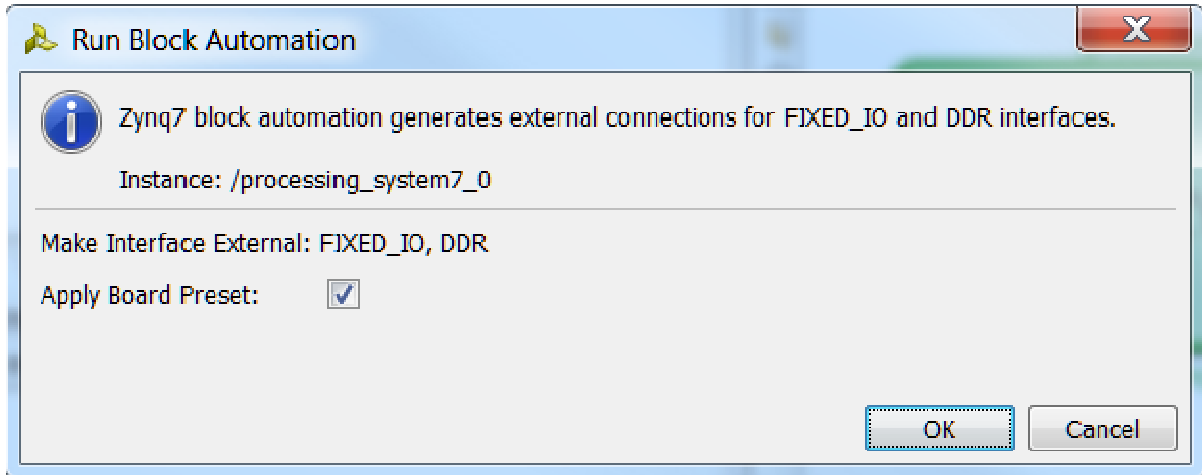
Run Block Automation

Zynq7 block automation generates external connections for FIXED_IO and DDR interfaces.

Instance: /processing_system7_0

Make Interface External: FIXED_IO, DDR

Apply Board Preset:

OK

Cancel